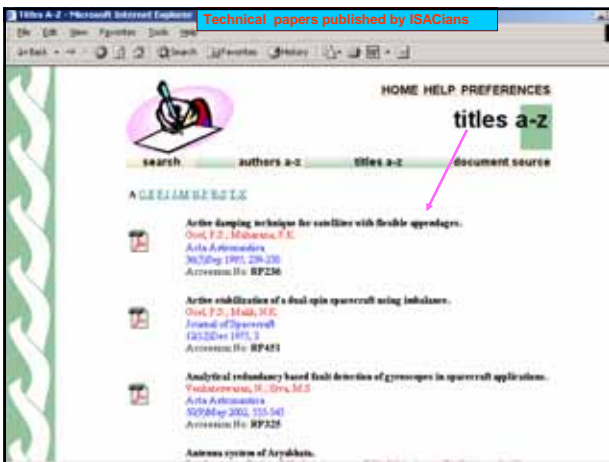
Titles A-Z - Microsoft Internet Explorer

Technical papers published by ISACians

File Edit View Favorites Tools Help

Back Search Favorites History

HOME HELP PREFERENCES

titles a-z

search

authors a-z

titles a-z

document source

A C E F I J M N P R S T X

Active damping technique for satellites with flexible appendages.
Goel, P.S. ; Maharana, P.K.
Acta Astronautica
36(5)Sep 1995, 239-250
Accession No: RP236

Active stabilization of a dual spin spacecraft using imbalance.
Goel, P.S. ; Malik, N.K.
Journal of Spacecraft
12(12)Dec 1975, 3
Accession No: RP451

Analytical redundancy based fault detection of gyroscopes in spacecraft applications.
Venkateswaran, N. ; Siva, M.S.
Acta Astronautica
50(9)May 2002, 535-545
Accession No: RP325

Antenna system of Aryabhata.